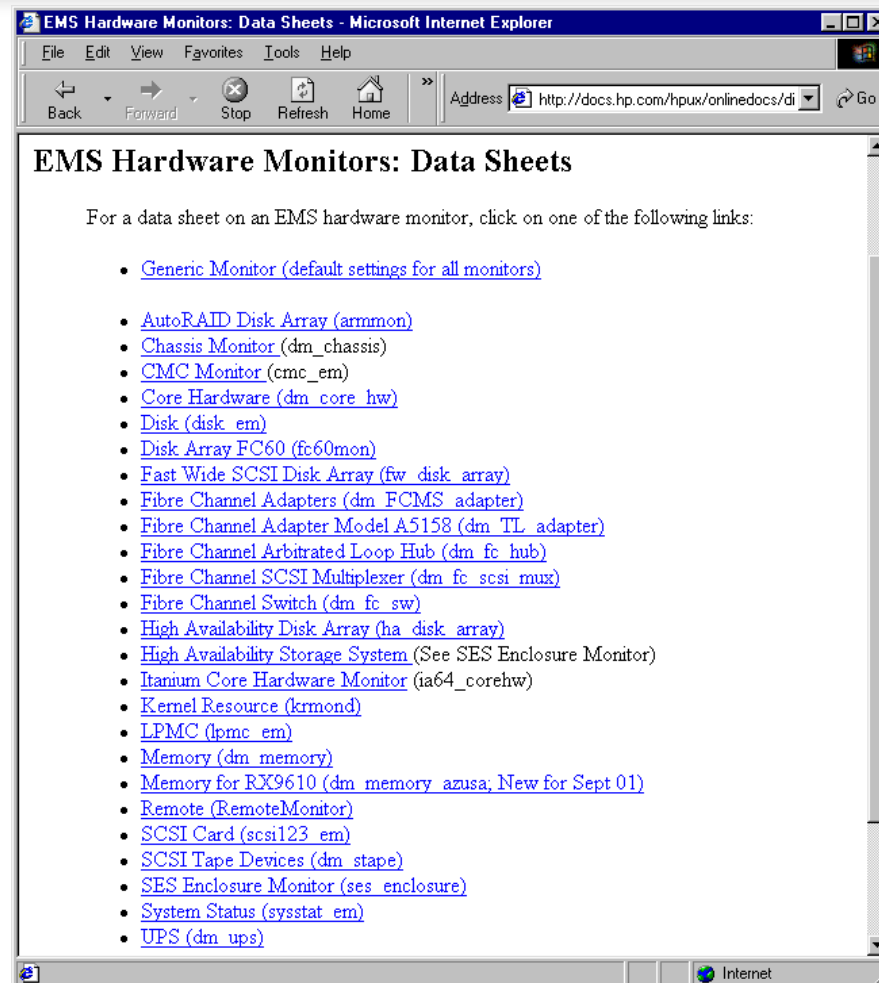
EMS Hardware Monitors: Data Sheets - Microsoft Internet Explorer

File Edit View Favorites Tools Help

Back Forward Stop Refresh Home » Address http://docs.hp.com/hpux/onlinedocs/di Go

EMS Hardware Monitors: Data Sheets

For a data sheet on an EMS hardware monitor, click on one of the following links:

- Generic Monitor (default settings for all monitors)

- AutoRAID Disk Array (armmon)
- Chassis Monitor (dm_chassis)
- CMC Monitor (cmc_em)
- Core Hardware (dm_core_hw)
- Disk (disk_em)
- Disk Array FC60 (fc60mon)
- Fast Wide SCSI Disk Array (fw_disk_array)
- Fibre Channel Adapters (dm_FCMS_adapter)
- Fibre Channel Adapter Model A5158 (dm_TL_adapter)
- Fibre Channel Arbitrated Loop Hub (dm_fc_hub)
- Fibre Channel SCSI Multiplexer (dm_fc_scsi_mux)
- Fibre Channel Switch (dm_fc_sw)
- High Availability Disk Array (ha_disk_array)
- High Availability Storage System (See SES Enclosure Monitor)
- Itanium Core Hardware Monitor (ia64_corehw)
- Kernel Resource (krmond)
- LPMC (lpmc_em)
- Memory (dm_memory)
- Memory for RX9610 (dm_memory_azusa; New for Sept 01)
- Remote (RemoteMonitor)
- SCSI Card (scsi123_em)
- SCSI Tape Devices (dm_stape)
- SES Enclosure Monitor (ses_enclosure)
- System Status (sysstat_em)
- UPS (dm_ups)

Internet